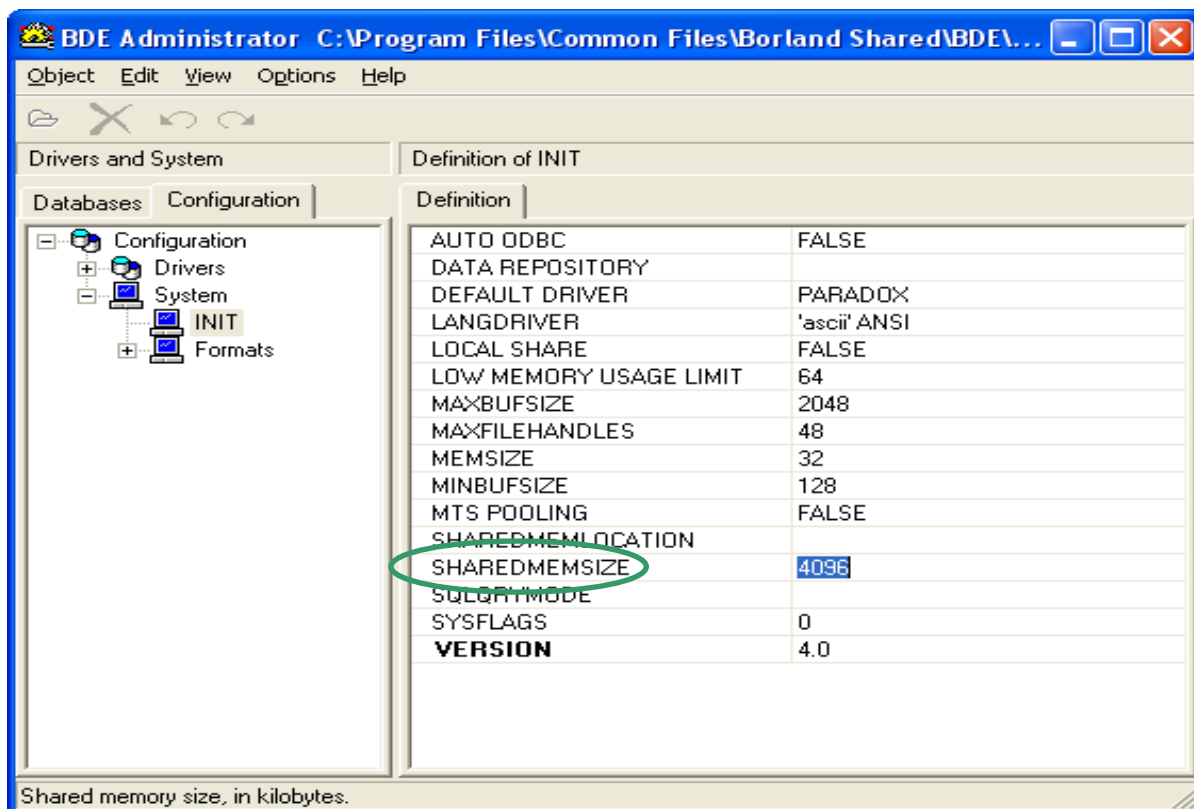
BDE Administrator C:\Program Files\Common Files\Borland Shared\BDE\...

Object Edit View Options Help

Drivers and System

Definition of INIT

Databases Configuration

Definition

Configuration
Drivers
System
INIT
Formats

| | |
|---|---|
| AUTO ODBC | FALSE |
| DATA REPOSITORY | |
| DEFAULT DRIVER | PARADOX |
| LANGDRIVER | 'ascii' ANSI |
| LOCAL SHARE | FALSE |
| LOW MEMORY USAGE LIMIT | 64 |
| MAXBUFSIZE | 2048 |
| MAXFILEHANDLES | 48 |
| MEMSIZE | 32 |
| MINBUFSIZE | 128 |
| MTS POOLING | FALSE |
| SHAREDMEMLOCATION | |
| SHAREDMEMSIZE | 4096 |
| SQLQRYMODE | |
| SYSFLAGS | 0 |
| VERSION | 4.0 |

Shared memory size, in kilobytes.